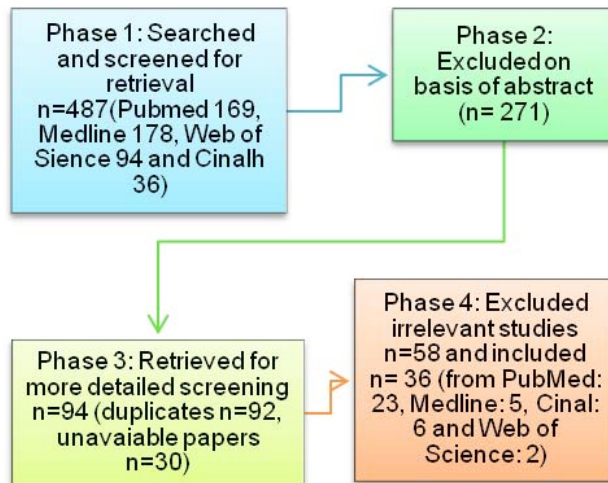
Phase 1: Searched and screened for retrieval n=487(Pubmed 169, Medline 178, Web of Sience 94 and Cinalh 36)

Phase 2: Excluded on basis of abstract (n= 271)

Phase 3: Retrieved for more detailed screening n=94 (duplicates n=92, unavaiable papers n=30)

Phase 4: Excluded irrelevant studies n=58 and included n= 36 (from PubMed: 23, Medline: 5, Cinal: 6 and Web of Science: 2)